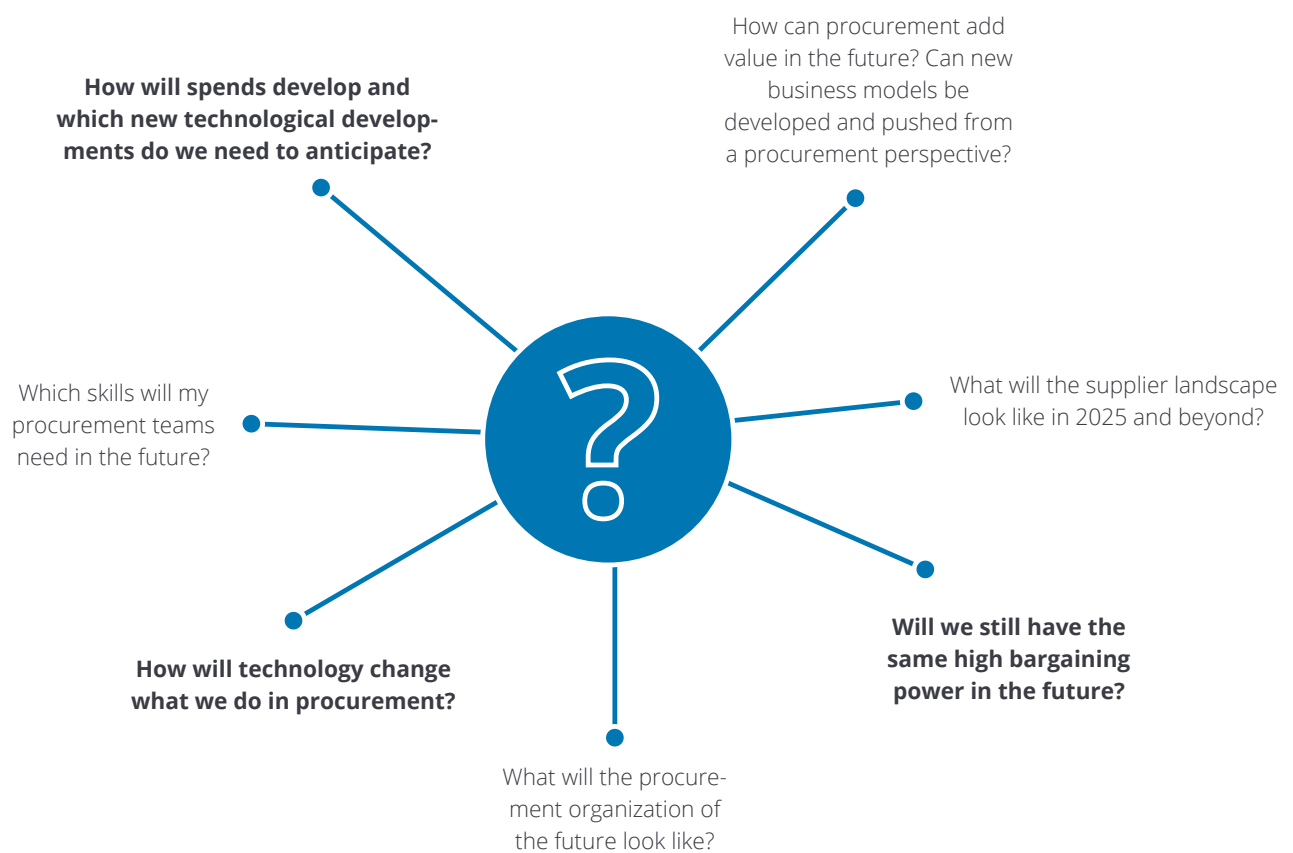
How can procurement add value in the future? Can new business models be developed and pushed from a procurement perspective?

How will spends develop and which new technological developments do we need to anticipate?

?

Which skills will my procurement teams need in the future?

What will the supplier landscape look like in 2025 and beyond?

How will technology change what we do in procurement?

Will we still have the same high bargaining power in the future?

What will the procurement organization of the future look like?